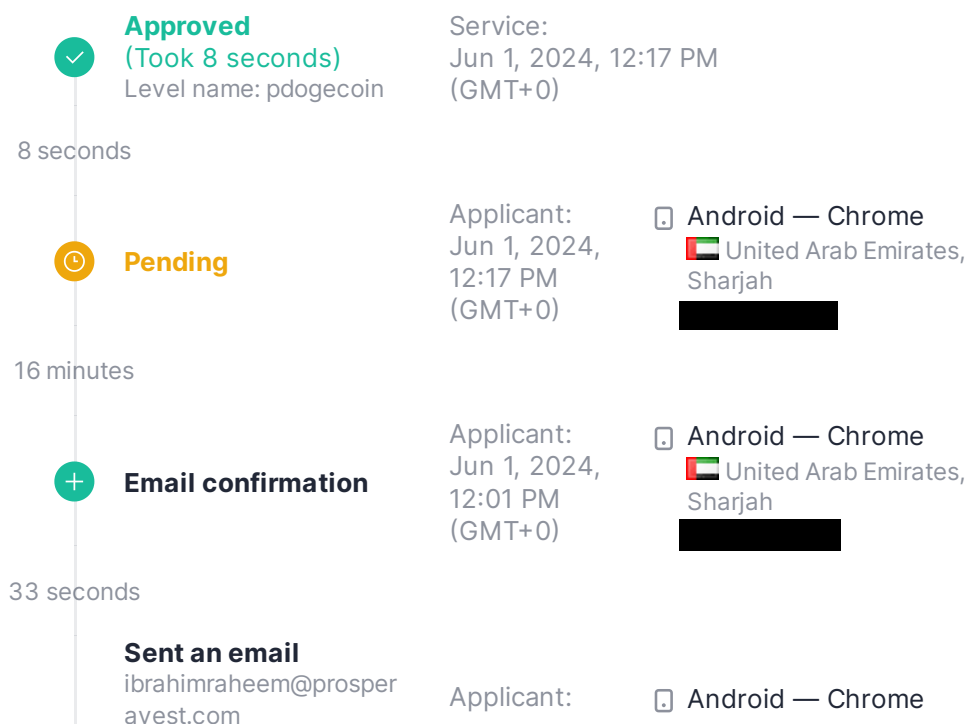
Approved
(Took 8 seconds)
Level name: pdogecoin

Service:
Jun 1, 2024, 12:17 PM
(GMT+0)

8 seconds

Pending

Applicant:
Jun 1, 2024,
12:17 PM
(GMT+0)

Android — Chrome
United Arab Emirates, Sharjah

16 minutes

Email confirmation

Applicant:
Jun 1, 2024,
12:01 PM
(GMT+0)

Android — Chrome
United Arab Emirates, Sharjah

33 seconds

Sent an email
ibrahimraheem@prosperavest.com

Applicant:

Android — Chrome